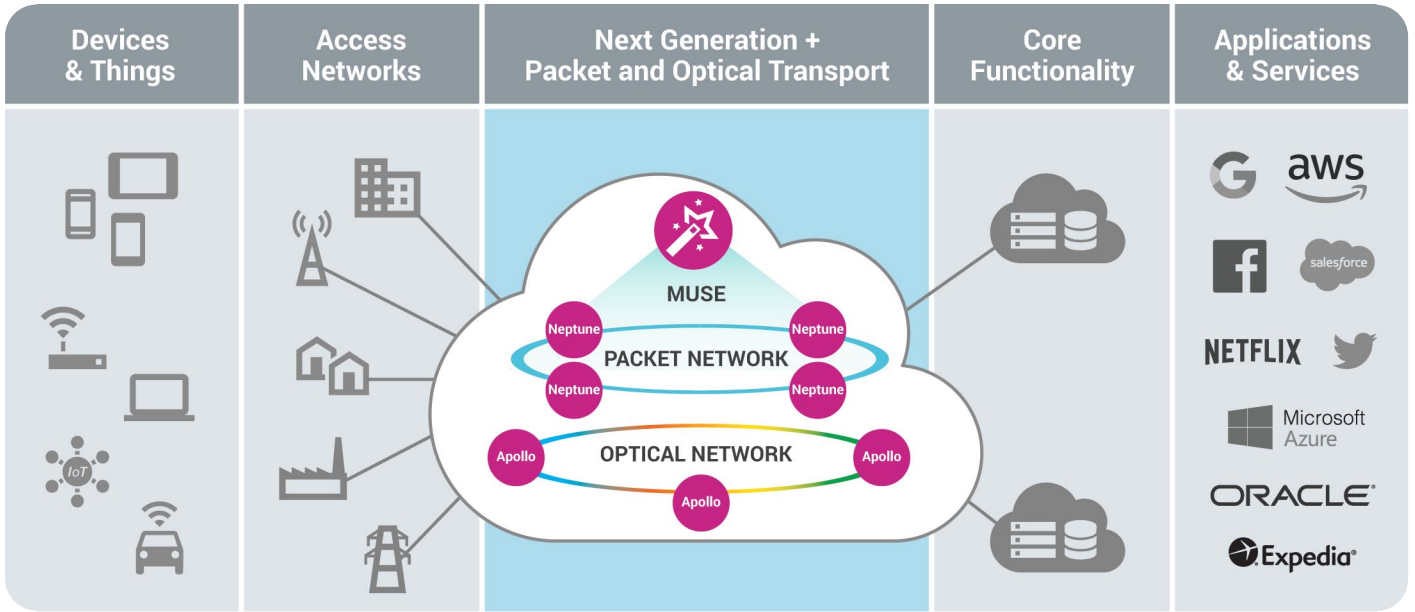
Devices & Things

Access Networks

Next Generation + Packet and Optical Transport

Core Functionality

Applications & Services

IoT

MUSE

Neptune

Neptune

PACKET NETWORK

Neptune

Neptune

Apollo

OPTICAL NETWORK

Apollo

Apollo

G

aws

f

salesforce

NETFLIX

Microsoft Azure

ORACLE

Expedia